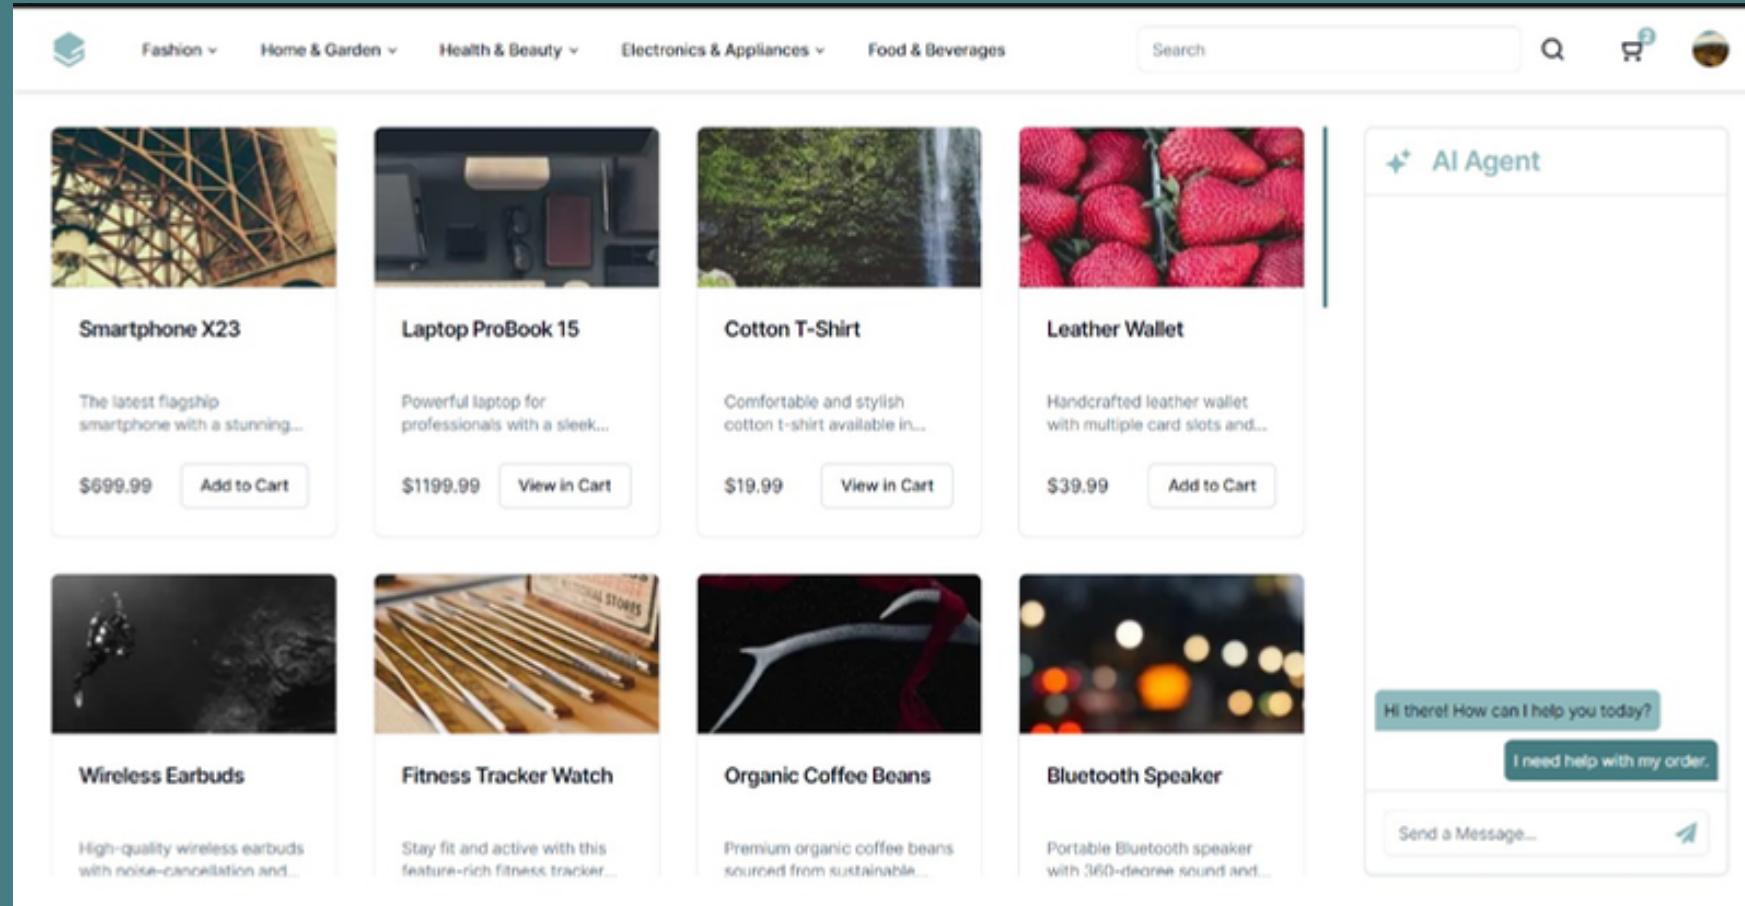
Fashion ⌄ Home & Garden ⌄ Health & Beauty ⌄ Electronics & Appliances ⌄ Food & Beverages

Search

2

Smartphone X23

The latest flagship smartphone with a stunning...

$699.99 Add to Cart

Laptop ProBook 15

Powerful laptop for professionals with a sleek...

$1199.99 View in Cart

Cotton T-Shirt

Comfortable and stylish cotton t-shirt available in...

$19.99 View in Cart

Leather Wallet

Handcrafted leather wallet with multiple card slots and...

$39.99 Add to Cart

Wireless Earbuds

High-quality wireless earbuds with noise-cancellation and...

Fitness Tracker Watch

Stay fit and active with this feature-rich fitness tracker...

Organic Coffee Beans

Premium organic coffee beans sourced from sustainable...

Bluetooth Speaker

Portable Bluetooth speaker with 360-degree sound and...

AI Agent

Hi there! How can I help you today?

I need help with my order.

Send a Message...